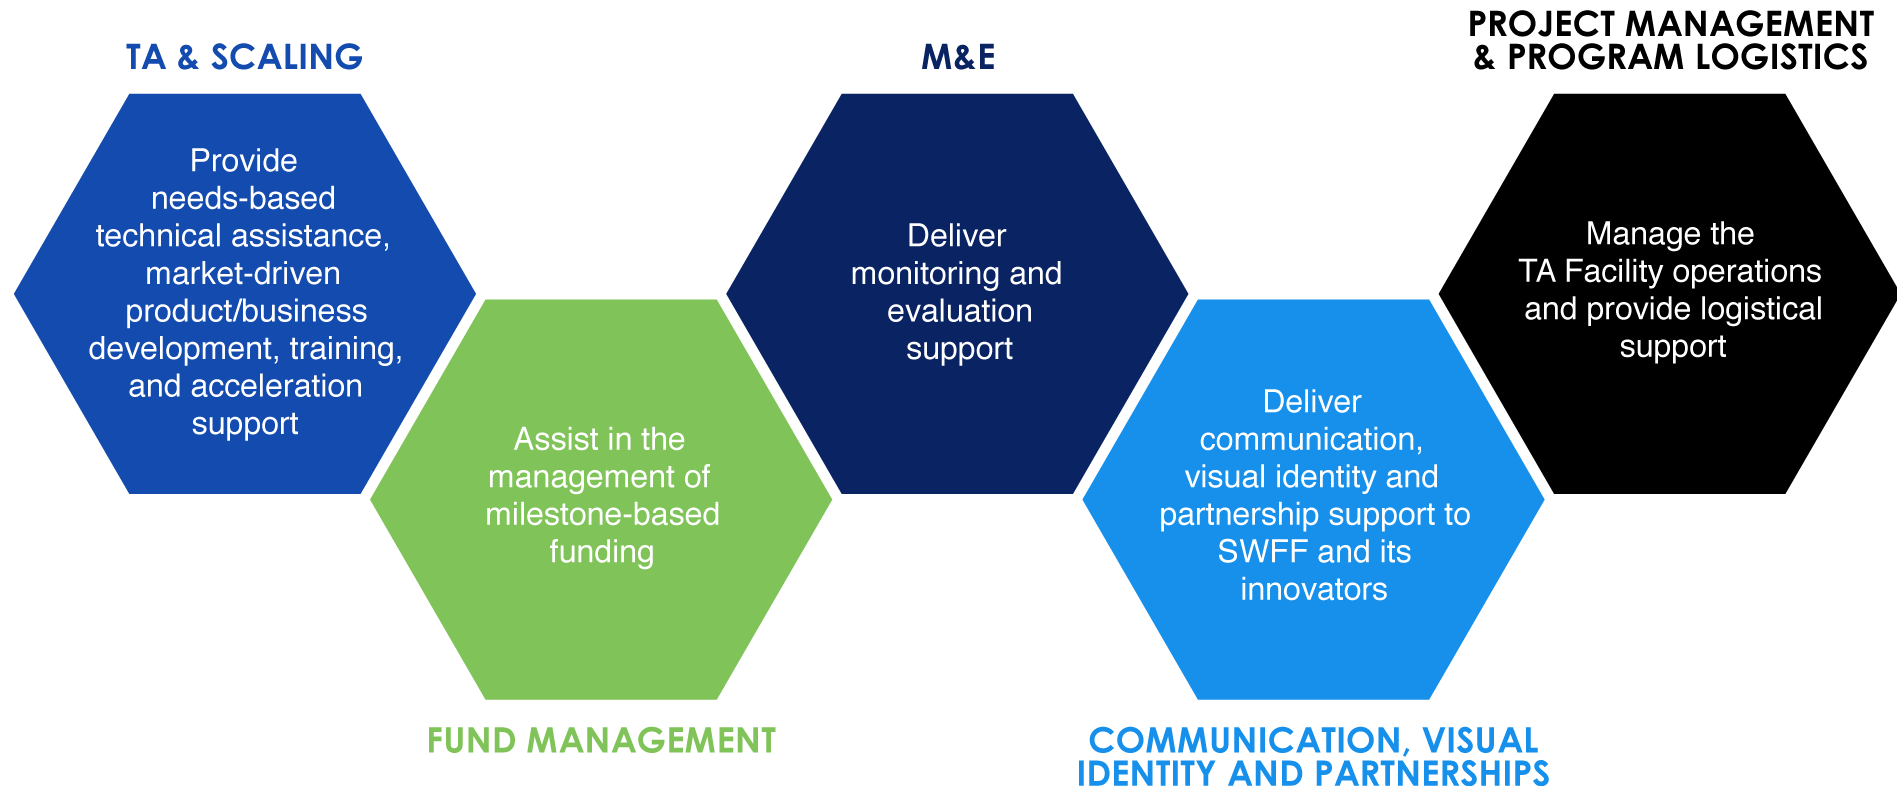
TA & SCALING

Provide needs-based technical assistance, market-driven product/business development, training, and acceleration support

Assist in the management of milestone-based funding

FUND MANAGEMENT

M&E

Deliver monitoring and evaluation support

Deliver communication, visual identity and partnership support to SWFF and its innovators

COMMUNICATION, VISUAL IDENTITY AND PARTNERSHIPS

PROJECT MANAGEMENT & PROGRAM LOGISTICS

Manage the TA Facility operations and provide logistical support